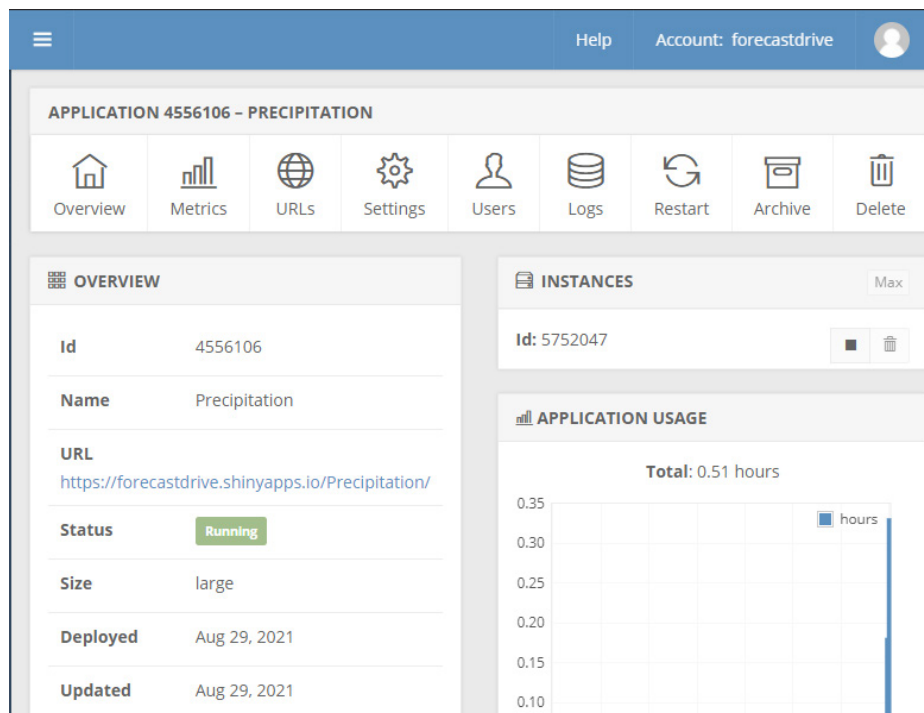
Help Account: forecastdrive

APPLICATION 4556106 – PRECIPITATION

Overview Metrics URLs Settings Users Logs Restart Archive Delete

OVERVIEW

| | |
|---|---|
| Id | 4556106 |
| Name | Precipitation |
| URL https://forecastdrive.shinyapps.io/Precipitation/ | |
| Status | Running |
| Size | large |
| Deployed | Aug 29, 2021 |
| Updated | Aug 29, 2021 |

INSTANCES Max

Id: 5752047

APPLICATION USAGE

Total: 0.51 hours

hours

0.35
0.30
0.25
0.20
0.15
0.10